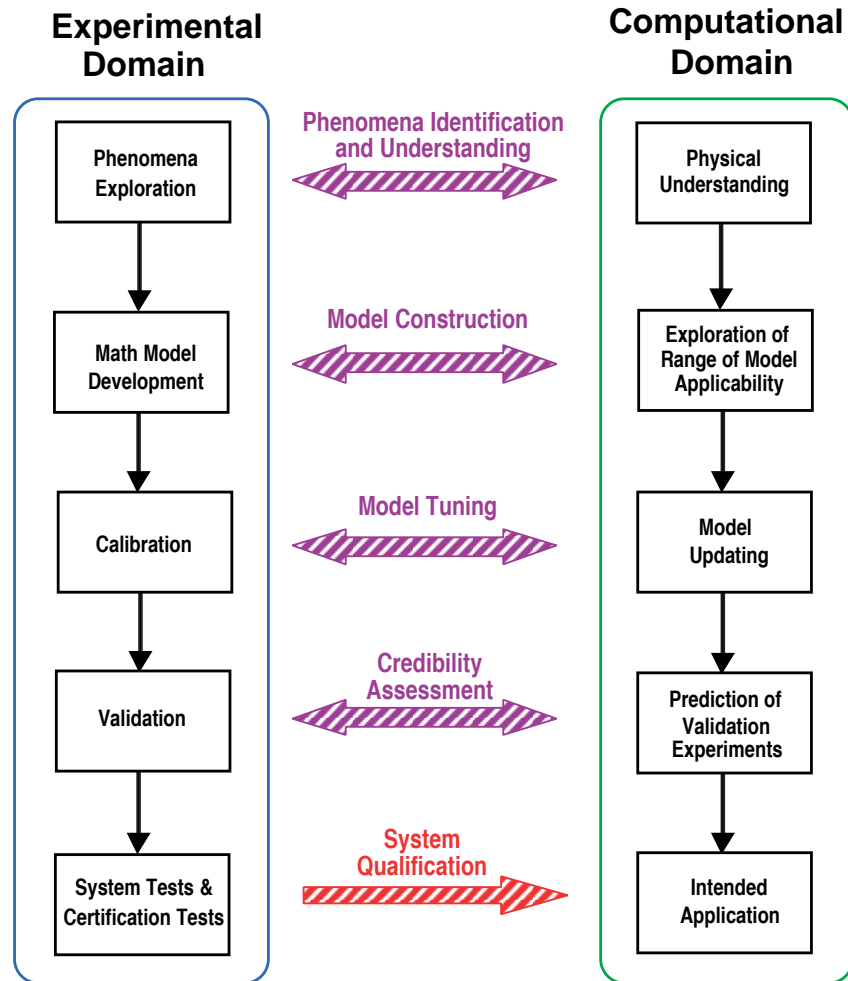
Experimental Domain

Computational Domain

Phenomena Exploration

Phenomena Identification and Understanding

Physical Understanding

Math Model Development

Model Construction

Exploration of Range of Model Applicability

Calibration

Model Tuning

Model Updating

Validation

Credibility Assessment

Prediction of Validation Experiments

System Tests & Certification Tests

System Qualification

Intended Application